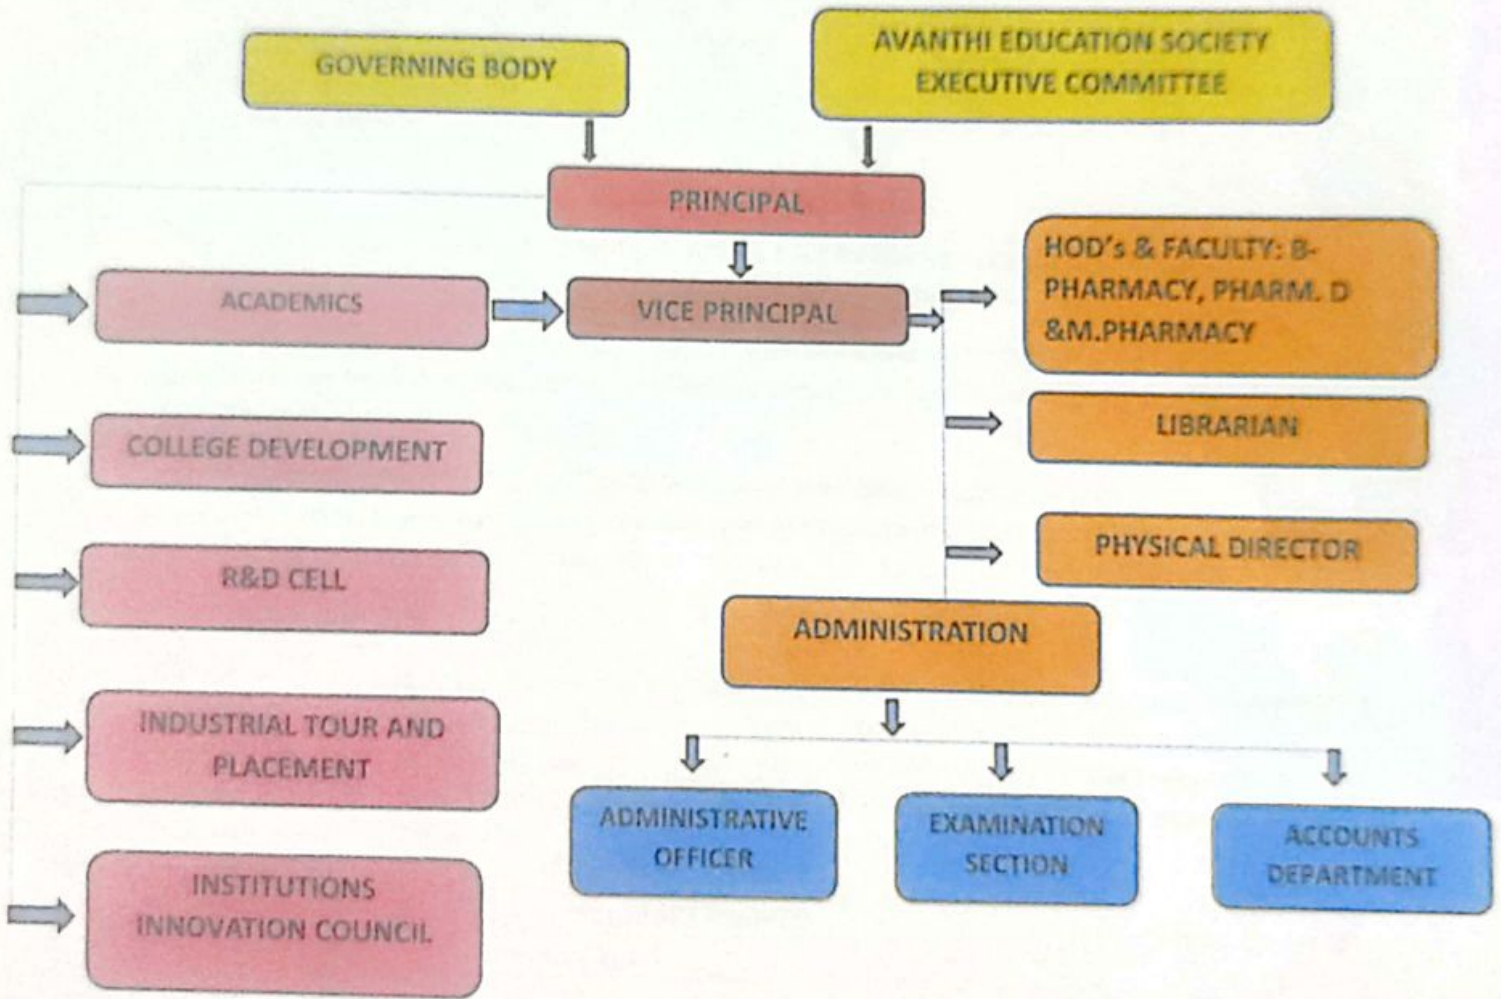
GOVERNING BODY

AVANTHI EDUCATION SOCIETY EXECUTIVE COMMITTEE

PRINCIPAL

ACADEMICS

VICE PRINCIPAL

HOD's & FACULTY: B-PHARMACY, PHARM. D &M.PHARMACY

LIBRARIAN

COLLEGE DEVELOPMENT

R&D CELL

PHYSICAL DIRECTOR

ADMINISTRATION

INDUSTRIAL TOUR AND PLACEMENT

ADMINISTRATIVE OFFICER

EXAMINATION SECTION

ACCOUNTS DEPARTMENT

INSTITUTIONS INNOVATION COUNCIL